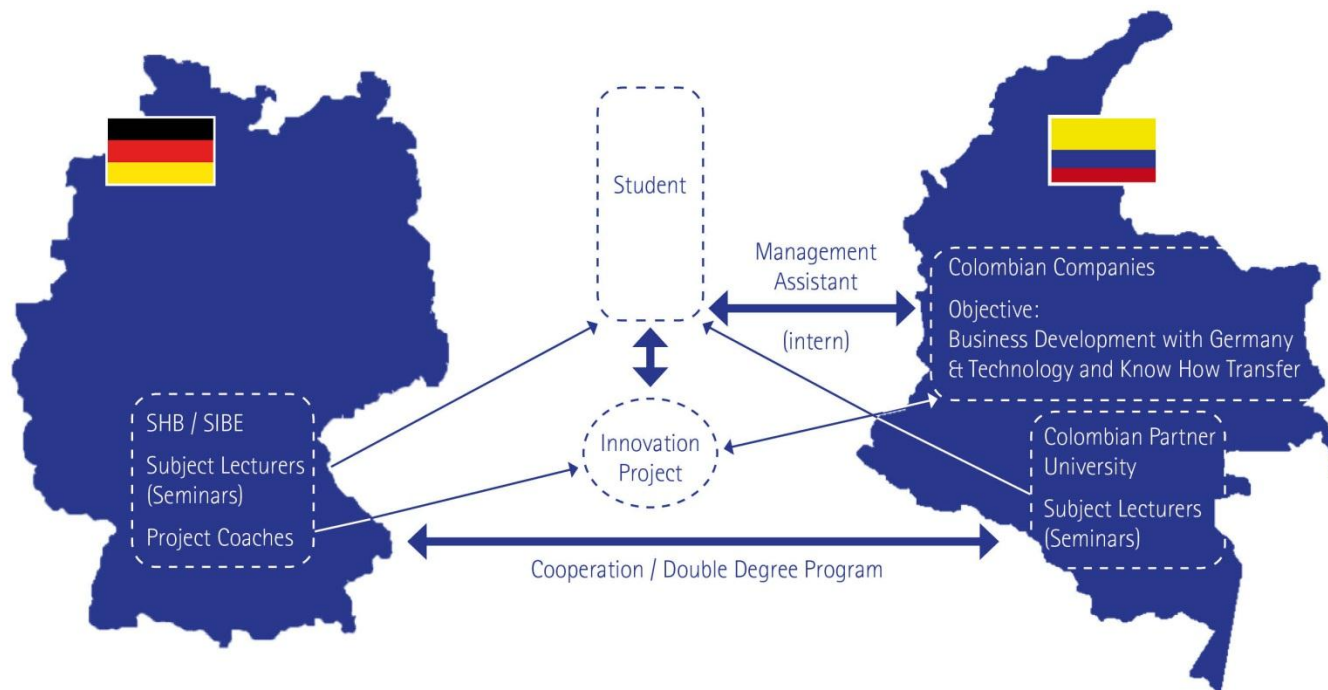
Student

Management Assistant

(intern)

Colombian Companies

Objective:
Business Development with Germany & Technology and Know How Transfer

SHB / SIBE

Subject Lecturers (Seminars)

Project Coaches

Innovation Project

Colombian Partner University

Subject Lecturers (Seminars)

Cooperation / Double Degree Program